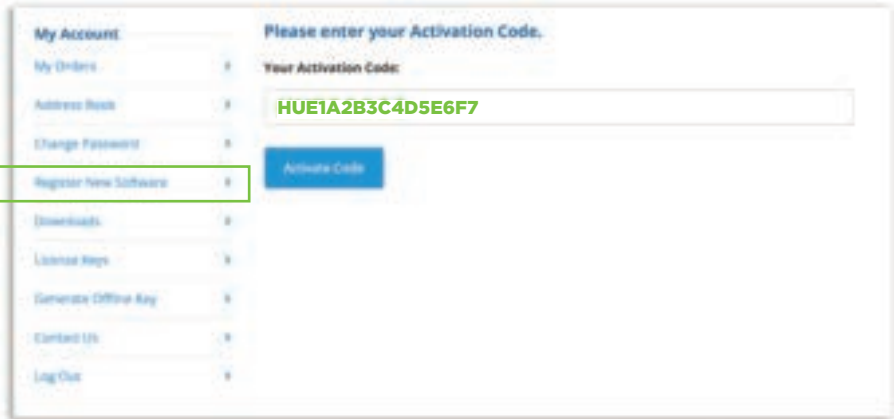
My Account

My Orders

Address Book

Change Password

Register New Software

Downloads

License Keys

Generate Offline Key

Contact Us

Log Out

Please enter your Activation Code.

Your Activation Code:

HUE1A2B3C4D5E6F7

Activate Code